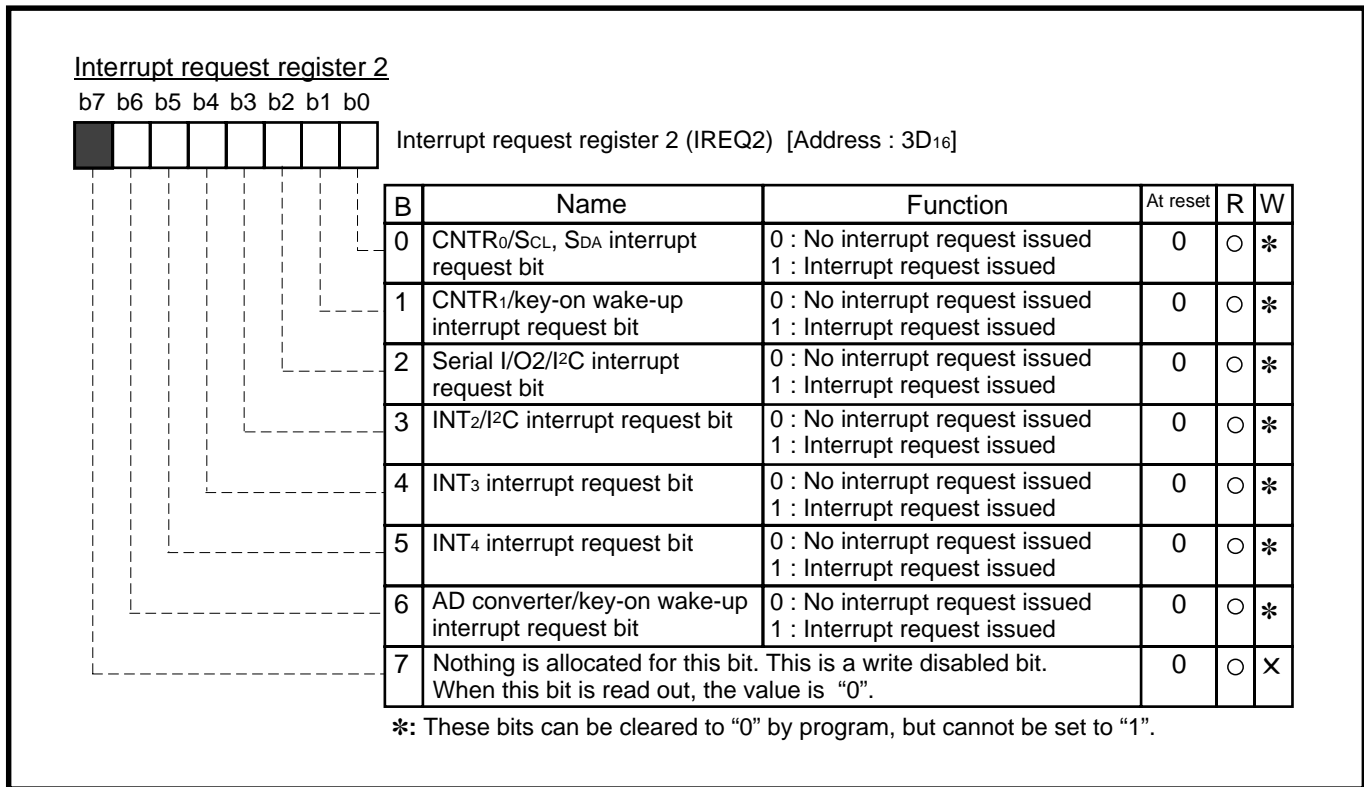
Interrupt request register 2

b7 b6 b5 b4 b3 b2 b1 b0

Interrupt request register 2 (IREQ2) [Address : $3D_{16}$]

| B | Name | Function | At reset | R | W |
|---|---|---|---|---|---|
| 0 | $CNTR_0$/$S_{CL}$, $S_{DA}$ interrupt request bit | 0 : No interrupt request issued 1 : Interrupt request issued | 0 | ○ | ✻ |
| 1 | $CNTR_1$/key-on wake-up interrupt request bit | 0 : No interrupt request issued 1 : Interrupt request issued | 0 | ○ | ✻ |
| 2 | Serial I/O2/$I^2C$ interrupt request bit | 0 : No interrupt request issued 1 : Interrupt request issued | 0 | ○ | ✻ |
| 3 | $INT_2$/$I^2C$ interrupt request bit | 0 : No interrupt request issued 1 : Interrupt request issued | 0 | ○ | ✻ |
| 4 | $INT_3$ interrupt request bit | 0 : No interrupt request issued 1 : Interrupt request issued | 0 | ○ | ✻ |
| 5 | $INT_4$ interrupt request bit | 0 : No interrupt request issued 1 : Interrupt request issued | 0 | ○ | ✻ |
| 6 | AD converter/key-on wake-up interrupt request bit | 0 : No interrupt request issued 1 : Interrupt request issued | 0 | ○ | ✻ |
| 7 | Nothing is allocated for this bit. This is a write disabled bit. When this bit is read out, the value is "0". | | 0 | ○ | × |

✻: These bits can be cleared to "0" by program, but cannot be set to "1".